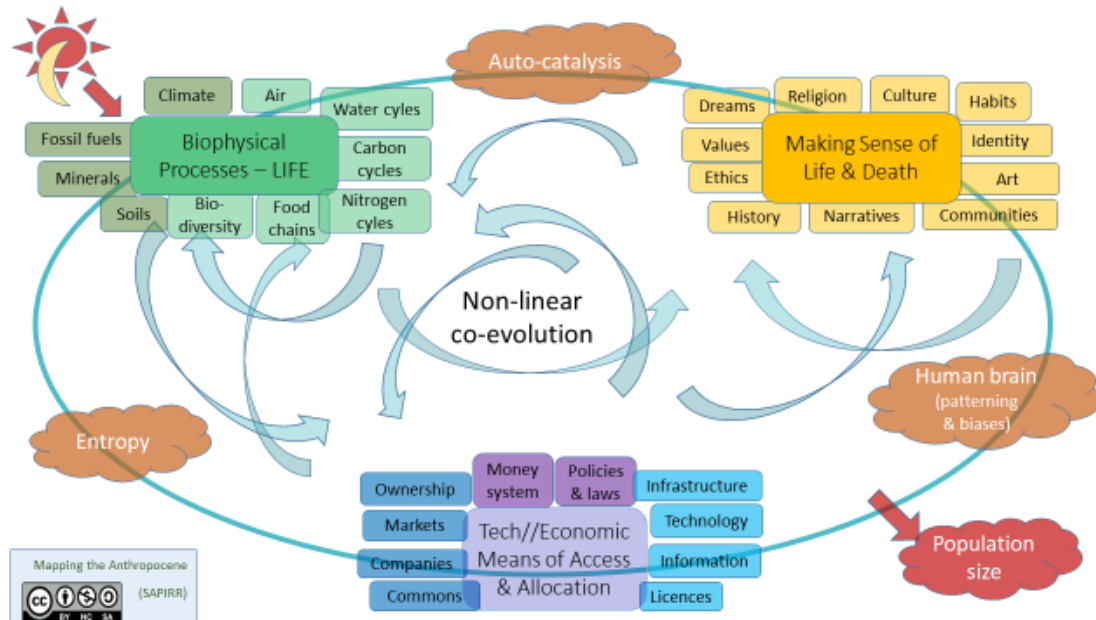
Auto-catalysis

Climate
Air
Water cyles
Fossil fuels
Biophysical Processes – LIFE
Carbon cycles
Minerals
Soils
Bio-diversity
Food chains
Nitrogen cyles

Dreams
Religion
Culture
Habits
Values
Making Sense of Life & Death
Identity
Ethics
Art
History
Narratives
Communities

Non-linear co-evolution

Human brain (patterning & biases)

Entropy

Ownership
Money system
Policies & laws
Infrastructure
Markets
Tech//Economic Means of Access & Allocation
Technology
Companies
Information
Commons
Licences

Population size

Mapping the Anthropocene
(SAPIRR)
BY NC SA